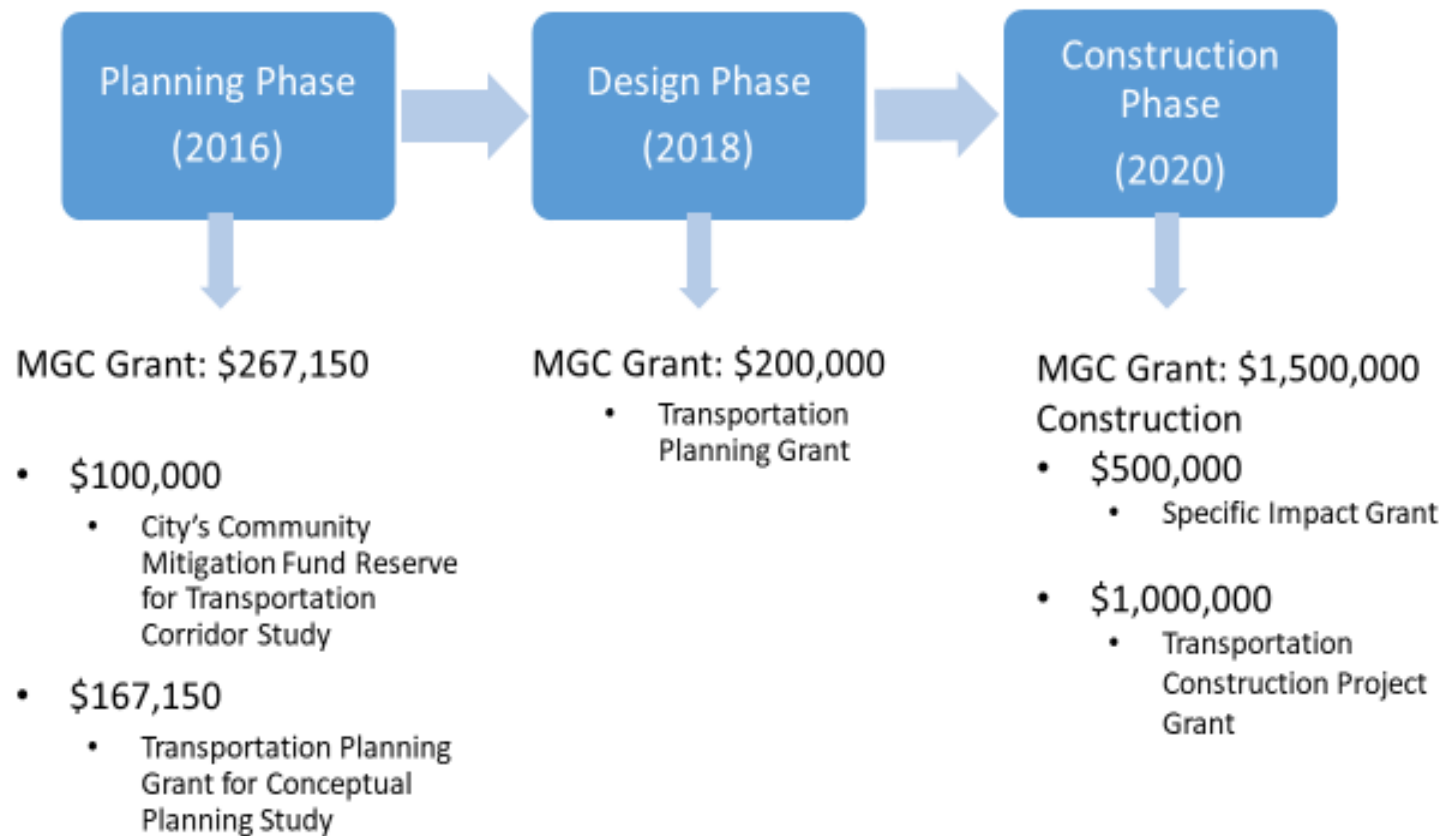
Planning Phase (2016)

Design Phase (2018)

Construction Phase (2020)

MGC Grant: $267,150

- $100,000
  - City's Community Mitigation Fund Reserve for Transportation Corridor Study
- $167,150
  - Transportation Planning Grant for Conceptual Planning Study

MGC Grant: $200,000

- Transportation Planning Grant

MGC Grant: $1,500,000 Construction

- $500,000
  - Specific Impact Grant
- $1,000,000
  - Transportation Construction Project Grant